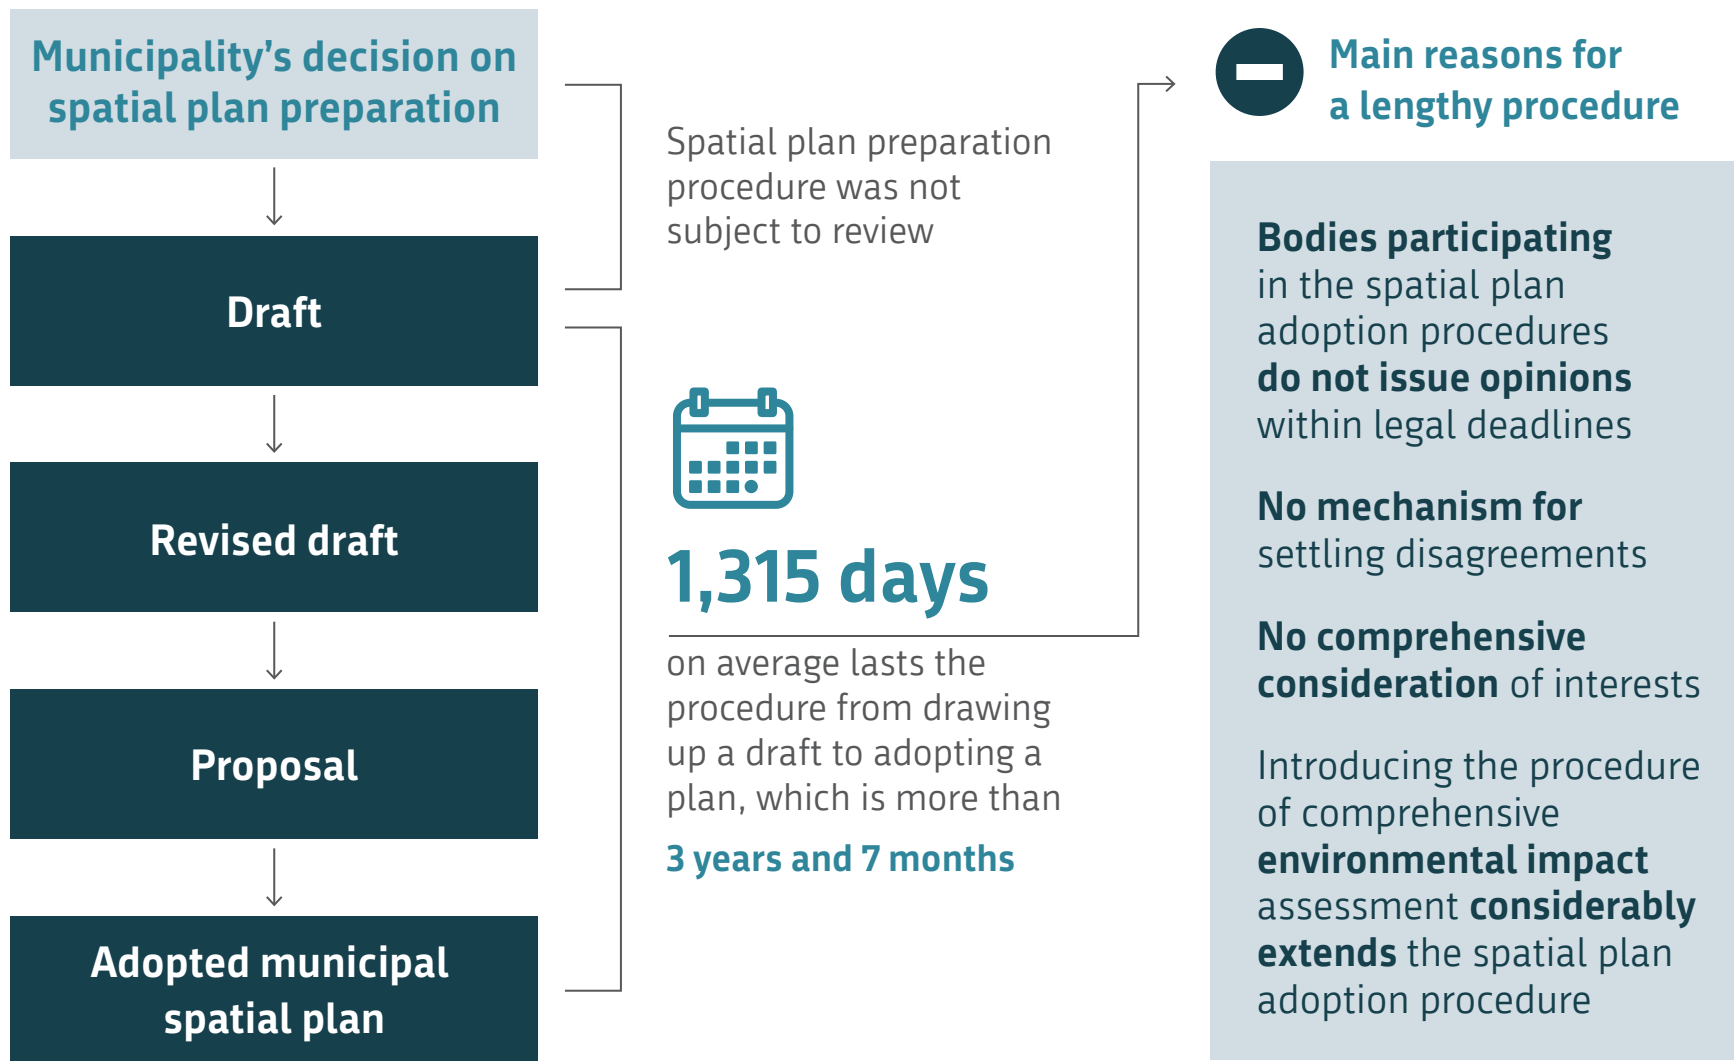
Municipality's decision on spatial plan preparation

Draft

Revised draft

Proposal

Adopted municipal spatial plan

Spatial plan preparation procedure was not subject to review

1,315 days

on average lasts the procedure from drawing up a draft to adopting a plan, which is more than

3 years and 7 months

Main reasons for a lengthy procedure

Bodies participating in the spatial plan adoption procedures do not issue opinions within legal deadlines

No mechanism for settling disagreements

No comprehensive consideration of interests

Introducing the procedure of comprehensive environmental impact assessment considerably extends the spatial plan adoption procedure